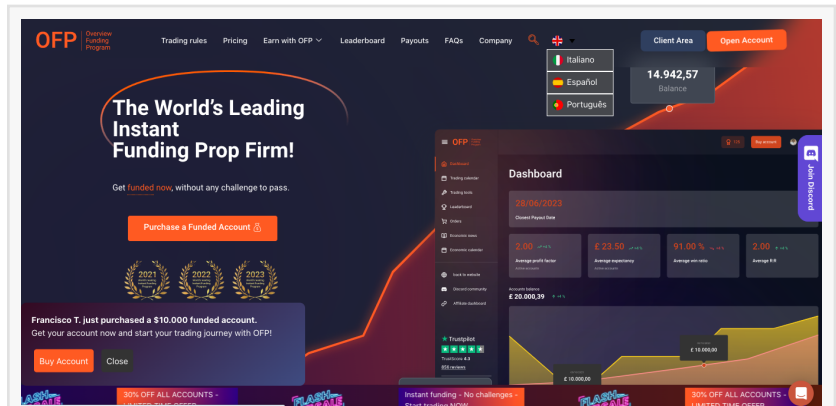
OFP Overview Funding Program

Trading rules Pricing Earn with OFP Leaderboard Payouts FAQs Company

Client Area Open Account

Italiano
Español
Português

14.942,57
Balance

The World's Leading Instant Funding Prop Firm!

Get funded now, without any challenge to pass.

Purchase a Funded Account

2021 2022 2023

OFP

Dashboard

Dashboard

28/06/2023
Closest Payout Date

2.00
Average profit factor

£ 23.50
Average expectancy

91.00 %
Average win ratio

2.00
Average R:R

Accounts balance
£ 20.000,39

£ 10.000,00
£ 10.000,00

Trustpilot

Join Discord

Francisco T. just purchased a $10.000 funded account.
Get your account now and start your trading journey with OFP!

Buy Account Close

FLASH SALE
30% OFF ALL ACCOUNTS - LIMITED TIME OFFER
FLASH SALE
Instant funding - No challenges - Start trading NOW
FLASH SALE
30% OFF ALL ACCOUNTS - LIMITED TIME OFFER